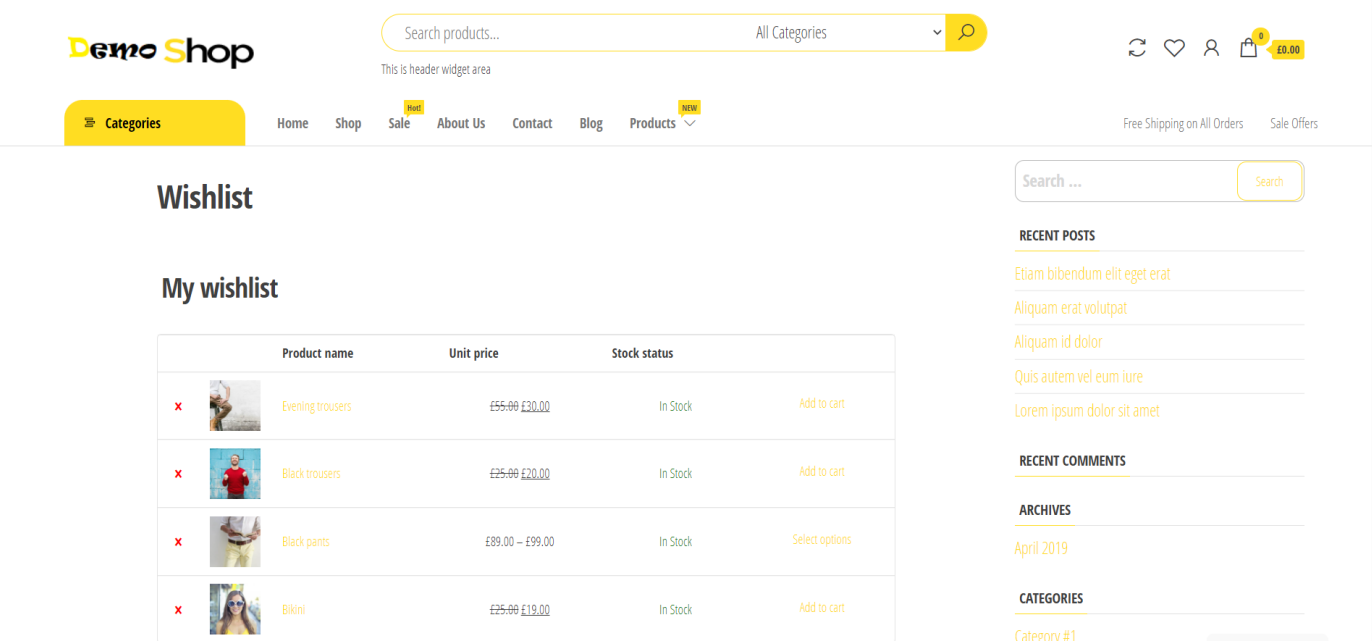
Demo Shop

Search products... All Categories

This is header widget area

0 £0.00

Categories Home Shop Hot! Sale About Us Contact Blog NEW Products

Free Shipping on All Orders Sale Offers

Wishlist

My wishlist

| | | Product name | Unit price | Stock status | |
|---|---|---|---|---|---|
| × | | Evening trousers | ~~£55.00~~ £30.00 | In Stock | Add to cart |
| × | | Black trousers | ~~£25.00~~ £20.00 | In Stock | Add to cart |
| × | | Black pants | £89.00 – £99.00 | In Stock | Select options |
| × | | Bikini | ~~£25.00~~ £19.00 | In Stock | Add to cart |

Search ... Search

RECENT POSTS

Etiam bibendum elit eget erat

Aliquam erat volutpat

Aliquam id dolor

Quis autem vel eum iure

Lorem ipsum dolor sit amet

RECENT COMMENTS

ARCHIVES

April 2019

CATEGORIES

Category #1